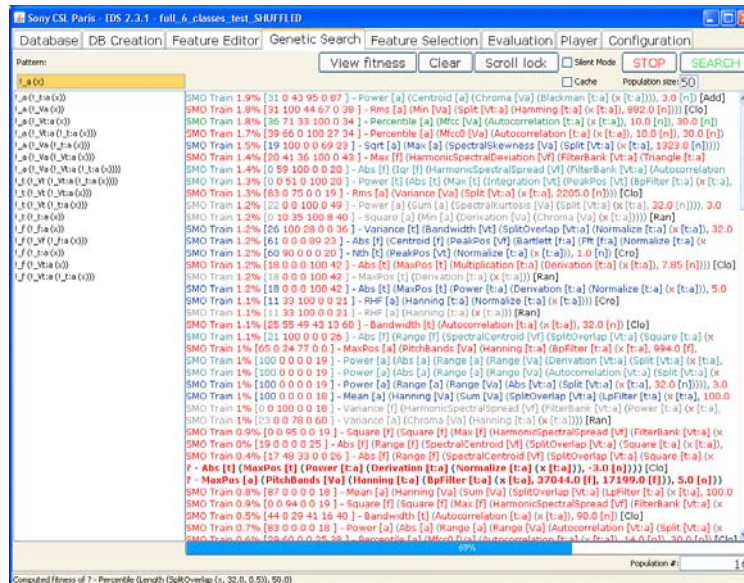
Sony CSL Paris - EDS 2.3.1 - full_6_classes_test_SHUFFLED

Database | DB Creation | Feature Editor | Genetic Search | Feature Selection | Evaluation | Player | Configuration

Pattern:
!_a (x)

View fitness | Clear | Scroll lock | Silent Mode | STOP | SEARCH
Cache | Population size: 50

!_a (!_t:a (x))
!_a (!_Va (x))
!_a (!_Vt:a (x))
!_a (!_Vt:a (!_t:a (x)))
!_a (!_Va (!_t:a (x)))
!_a (!_Va (!_Vt:a (x)))
!_a (!_Va (!_Vt:a (!_t:a (x))))
!_t (!_Vt (!_Vt:a (!_t:a (x))))
!_t (!_Vt (!_Vt:a (x)))
!_t (!_t:a (x))
!_f (!_f:a (x))
!_f (!_Vf (!_f:a (x)))
!_f (!_t:a (x))
!_f (!_Vt:a (x))
!_f (!_Vt:a (!_t:a (x)))

SMO Train 1.9% [31 0 43 95 0 87 ] - Power [a] (Centroid [a] (Chroma [Va] (Blackman [t:a] (x [t:a])), 3.0 [n])) [Add]
SMO Train 1.8% [31 100 44 67 0 38 ] - Rms [a] (Min [Va] (Split [Vt:a] (Hamming [t:a] (x [t:a])), 892.0 [n]))) [Clo]
SMO Train 1.8% [36 71 33 100 0 34 ] - Percentile [a] (Mfcc [Va] (Autocorrelation [t:a] (x [t:a])), 10.0 [n]), 30.0 [n])
SMO Train 1.7% [39 66 0 100 27 34 ] - Percentile [a] (Mfcc0 [Va] (Autocorrelation [t:a] (x [t:a])), 10.0 [n]), 30.0 [n])
SMO Train 1.5% [19 100 0 0 69 23 ] - Sqrt [a] (Max [a] (SpectralSkewness [Va] (Split [Vt:a] (x [t:a]), 1323.0 [n])))
SMO Train 1.4% [20 41 36 100 0 43 ] - Max [f] (HarmonicSpectralDeviation [Vf] (FilterBank [Vt:a] (Triangle [t:a]
SMO Train 1.4% [0 59 100 0 0 20 ] - Abs [f] (Iqr [f] (HarmonicSpectralSpread [Vf] (FilterBank [Vt:a] (Autocorrelation
SMO Train 1.3% [0 0 51 0 100 20 ] - Power [t] (Abs [t] (Max [t] (Integration [Vt] (PeakPos [Vt] (BpFilter [Vt:a] (x [t:a],
SMO Train 1.3% [83 0 75 0 0 19 ] - Rms [a] (Variance [Va] (Split [Vt:a] (x [t:a]), 2205.0 [n]))) [Clo]
SMO Train 1.2% [22 0 0 100 0 49 ] - Power [a] (Sum [a] (SpectralKurtosis [Va] (Split [Vt:a] (x [t:a]), 32.0 [n]))), 3.0
SMO Train 1.2% [0 10 35 100 8 40 ] - Square [a] (Min [a] (Derivation [Va] (Chroma [Va] (x [t:a])))) [Ran]
SMO Train 1.2% [26 100 28 0 0 36 ] - Variance [t] (Bandwidth [Vt] (SplitOverlap [Vt:a] (Normalize [t:a] (x [t:a])), 32.0
SMO Train 1.2% [61 0 0 0 89 23 ] - Abs [f] (Centroid [f] (PeakPos [Vf] (Bartlett [t:a] (Fft [f:a] (Normalize [t:a] (x
SMO Train 1.2% [60 90 0 0 0 20 ] - Nth [t] (PeakPos [Vt] (Normalize [t:a] (x [t:a])), 1.0 [n]) [Cro]
SMO Train 1.2% [18 0 0 0 100 42 ] - Abs [t] (MaxPos [t] (Multiplication [t:a] (Derivation [t:a] (x [t:a]), 7.85 [n]))) [Clo]
SMO Train 1.2% [18 0 0 0 100 42 ] - MaxPos [t] (Derivation [t:a] (x [t:a])) [Ran]
SMO Train 1.2% [18 0 0 0 100 42 ] - Abs [t] (MaxPos [t] (Power [t:a] (Derivation [t:a] (Normalize [t:a] (x [t:a])), 5.0
SMO Train 1.1% [11 33 100 0 0 21 ] - RHF [a] (Hanning [t:a] (Normalize [t:a] (x [t:a]))) [Cro]
SMO Train 1.1% [11 33 100 0 0 21 ] - RHF [a] (Hanning [t:a] (x [t:a])) [Ran]
SMO Train 1.1% [25 55 49 43 13 60 ] - Bandwidth [t] (Autocorrelation [t:a] (x [t:a]), 32.0 [n]) [Clo]
SMO Train 1.1% [21 100 0 0 0 26 ] - Abs [f] (Range [f] (SpectralCentroid [Vf] (SplitOverlap [Vt:a] (Square [t:a] (x
SMO Train 1% [65 0 24 77 0 0 ] - MaxPos [a] (PitchBands [Va] (Hanning [t:a] (BpFilter [t:a] (x [t:a], 694.0 [f],
SMO Train 1% [100 0 0 0 0 19 ] - Power [a] (Abs [a] (Range [a] (Range [Va] (Derivation [Vt:a] (Split [Vt:a] (x [t:a],
SMO Train 1% [100 0 0 0 0 19 ] - Power [a] (Abs [a] (Range [a] (Range [Va] (Autocorrelation [Vt:a] (Split [Vt:a] (x
SMO Train 1% [100 0 0 0 0 19 ] - Power [a] (Range [a] (Range [Va] (Abs [Vt:a] (Split [Vt:a] (x [t:a], 32.0 [n]))))), 3.0
SMO Train 1% [100 0 0 0 0 18 ] - Mean [a] (Hanning [Va] (Sum [Va] (SplitOverlap [Vt:a] (LpFilter [t:a] (x [t:a], 100.0
SMO Train 1% [0 0 100 0 0 18 ] - Variance [f] (HarmonicSpectralSpread [Vf] (FilterBank [Vt:a] (Power [t:a] (x [t:a],
SMO Train 1% [23 0 0 78 0 60 ] - Variance [a] (Chroma [Va] (Hanning [t:a] (x [t:a]))) [Ran]
SMO Train 0.9% [0 0 95 0 0 19 ] - Square [f] (Square [f] (Max [f] (HarmonicSpectralSpread [Vf] (FilterBank [Vt:a] (x
SMO Train 0% [19 0 0 0 0 25 ] - Abs [f] (Range [f] (SpectralCentroid [Vf] (SplitOverlap [Vt:a] (Square [t:a] (x [t:a]),
SMO Train 0.4% [17 48 33 0 0 26 ] - Abs [f] (Range [f] (SpectralCentroid [Vf] (SplitOverlap [Vt:a] (Square [t:a] (x [t:a]),
? - Abs [t] (MaxPos [t] (Power [t:a] (Derivation [t:a] (Normalize [t:a] (x [t:a])), -3.0 [n]))) [Clo]
? - MaxPos [a] (PitchBands [Va] (Hanning [t:a] (BpFilter [t:a] (x [t:a], 37044.0 [f], 17199.0 [f])), 5.0 [n]))
SMO Train 0.8% [87 0 0 0 0 18 ] - Mean [a] (Hanning [Va] (Sum [Va] (SplitOverlap [Vt:a] (LpFilter [t:a] (x [t:a], 100.0
SMO Train 0.9% [0 0 94 0 0 19 ] - Square [f] (Square [f] (Max [f] (HarmonicSpectralSpread [Vf] (FilterBank [Vt:a] (x
SMO Train 0.5% [44 0 20 41 16 40 ] - Bandwidth [t] (Autocorrelation [t:a] (x [t:a]), 90.0 [n]) [Clo]
SMO Train 0.7% [83 0 0 0 0 18 ] - Power [a] (Abs [a] (Range [a] (Range [Va] (Autocorrelation [Vt:a] (Split [Vt:a] (x
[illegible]

69%

Population #: 1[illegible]

Computed fitness of ? - Percentile (Length (SplitOverlap (x, 32.0, 0.5)), 50.0)